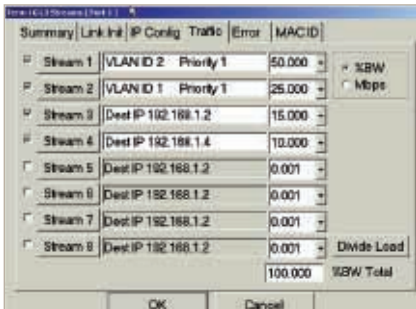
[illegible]

Summary | Link Init | IP Config | Traffic | Error | MAC ID

Stream 1 | VLAN ID 2 Priority 1 | 50.000
Stream 2 | VLAN ID 1 Priority 1 | 25.000
Stream 3 | Dest IP 192.168.1.2 | 15.000
Stream 4 | Dest IP 192.168.1.4 | 10.000
Stream 5 | Dest IP 192.168.1.2 | 0.001
Stream 6 | Dest IP 192.168.1.2 | 0.001
Stream 7 | Dest IP 192.168.1.2 | 0.001
Stream 8 | Dest IP 192.168.1.2 | 0.001

%BW
Mbps

Divide Load

100.000 %BW Total

OK
Cancel